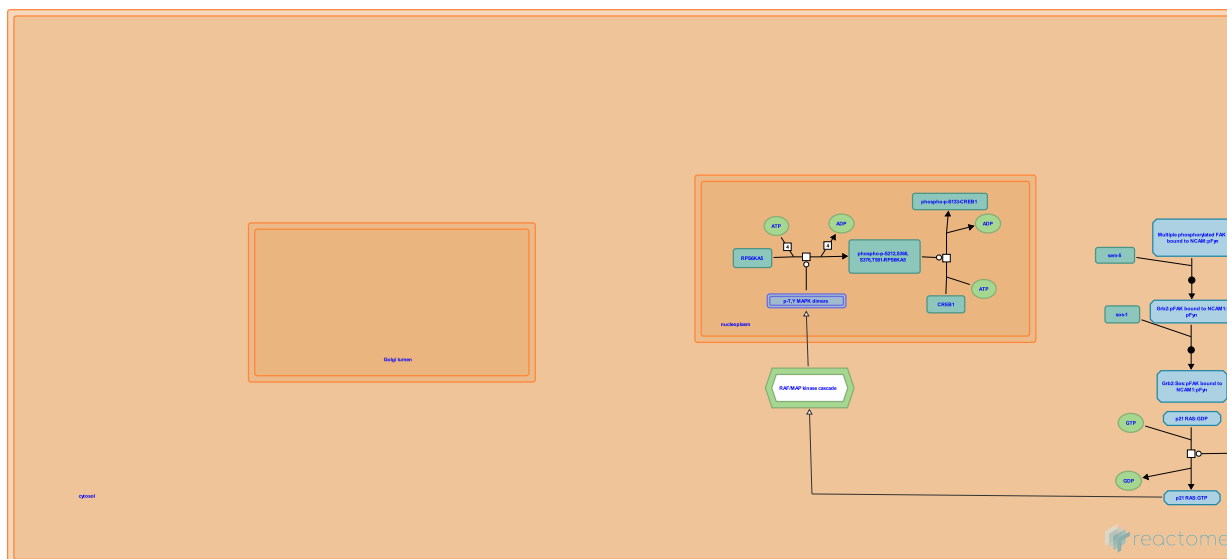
phospho-p-S133-CREB1

ATP

ADP

4

4

RPS6KA5

phospho-p-S212,S360,S376,T581-RPS6KA5

ADP

p-T,Y MAPK dimers

CREB1

ATP

nucleoplasm

Golgi lumen

RAF/MAP kinase cascade

Multiple phosphorylated FAK bound to NCAM1:pFyn

sem-5

sos-1

Grb2:pFAK bound to NCAM1:pFyn

Grb2:Sos:pFAK bound to NCAM1:pFyn

GTP

p21 RAS:GDP

GDP

p21 RAS:GTP

cytosol

reactome